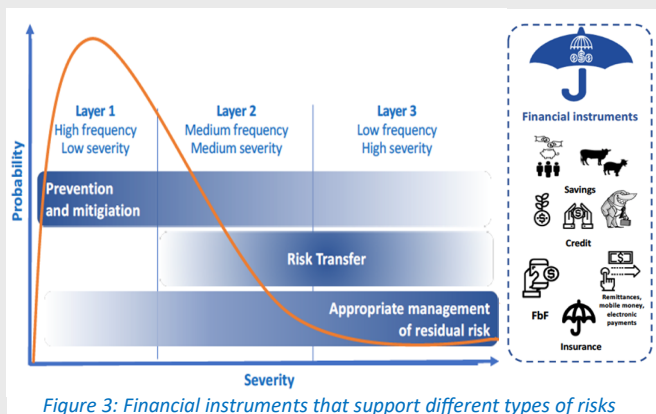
Layer 1
High frequency
Low severity

Layer 2
Medium frequency
Medium severity

Layer 3
Low frequency
High severity

Probability

Prevention and mitigiation

Risk Transfer

Appropriate management of residual risk

Severity

Financial instruments

Savings

Credit

Remittances, mobile money, electronic payments

FbF

Insurance

Figure 3: Financial instruments that support different types of risks